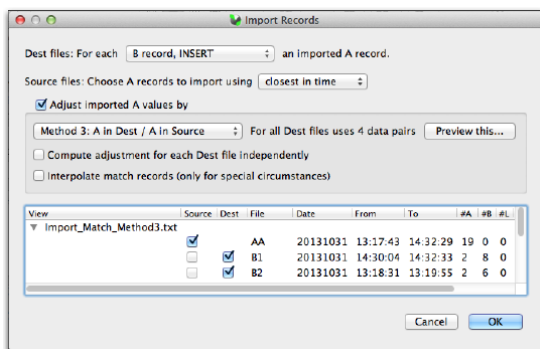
Import Records

Dest files: For each B record, INSERT an imported A record.

Source files: Choose A records to import using closest in time

Adjust imported A values by

Method 3: A in Dest / A in Source For all Dest files uses 4 data pairs Preview this...

Compute adjustment for each Dest file independently

Interpolate match records (only for special circumstances)

| View | Source | Dest | File | Date | From | To | #A | #B | #L |
|---|---|---|---|---|---|---|---|---|---|
| Import_Match_Method3.txt | | | | | | | | | |
| | ☑ | | AA | 20131031 | 13:17:43 | 14:32:29 | 19 | 0 | 0 |
| | ☐ | ☑ | B1 | 20131031 | 14:30:04 | 14:32:33 | 2 | 8 | 0 |
| | ☐ | ☑ | B2 | 20131031 | 13:18:31 | 13:19:55 | 2 | 6 | 0 |

Cancel OK